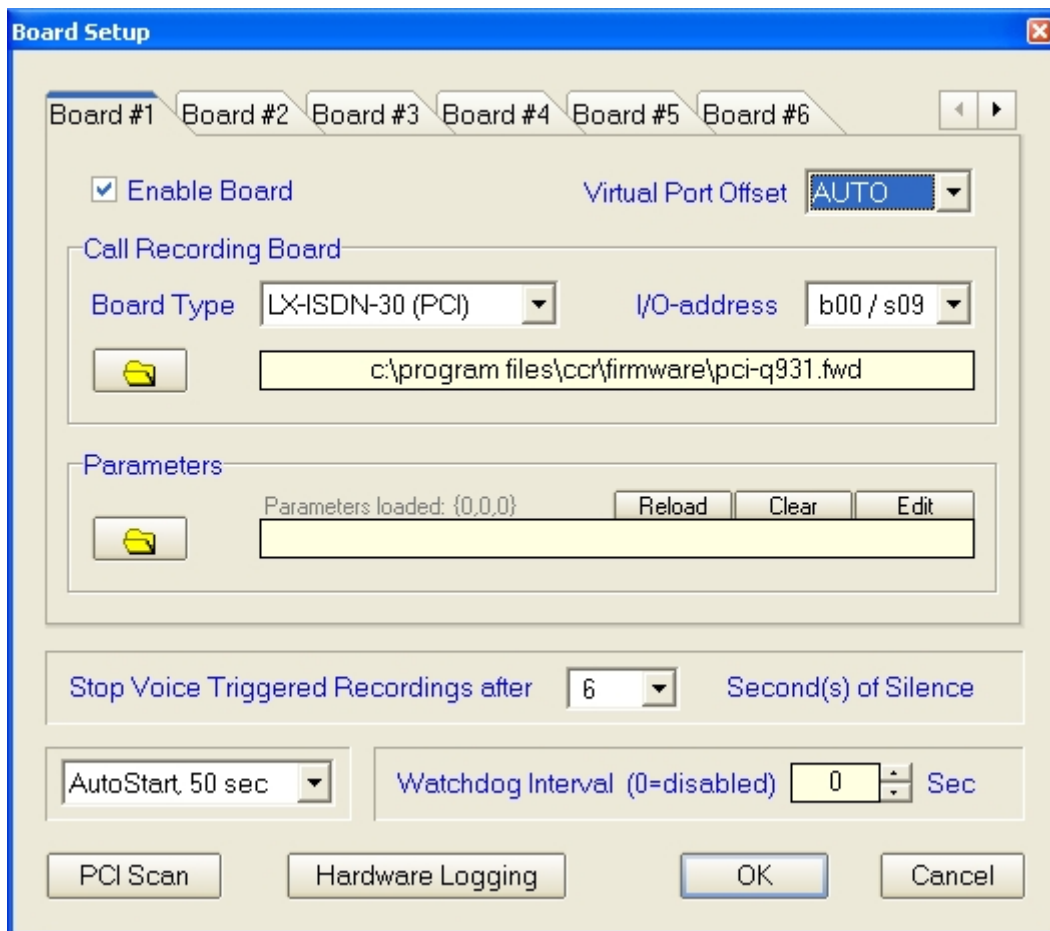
Board Setup

Board #1 Board #2 Board #3 Board #4 Board #5 Board #6

Enable Board

Virtual Port Offset AUTO

Call Recording Board

Board Type LX-ISDN-30 (PCI)

I/O-address b00 / s09

c:\program files\ccr\firmware\pci-q931.fwd

Parameters

Parameters loaded: {0,0,0}

Reload Clear Edit

Stop Voice Triggered Recordings after 6 Second(s) of Silence

AutoStart, 50 sec

Watchdog Interval (0=disabled) 0 Sec

PCI Scan Hardware Logging OK Cancel